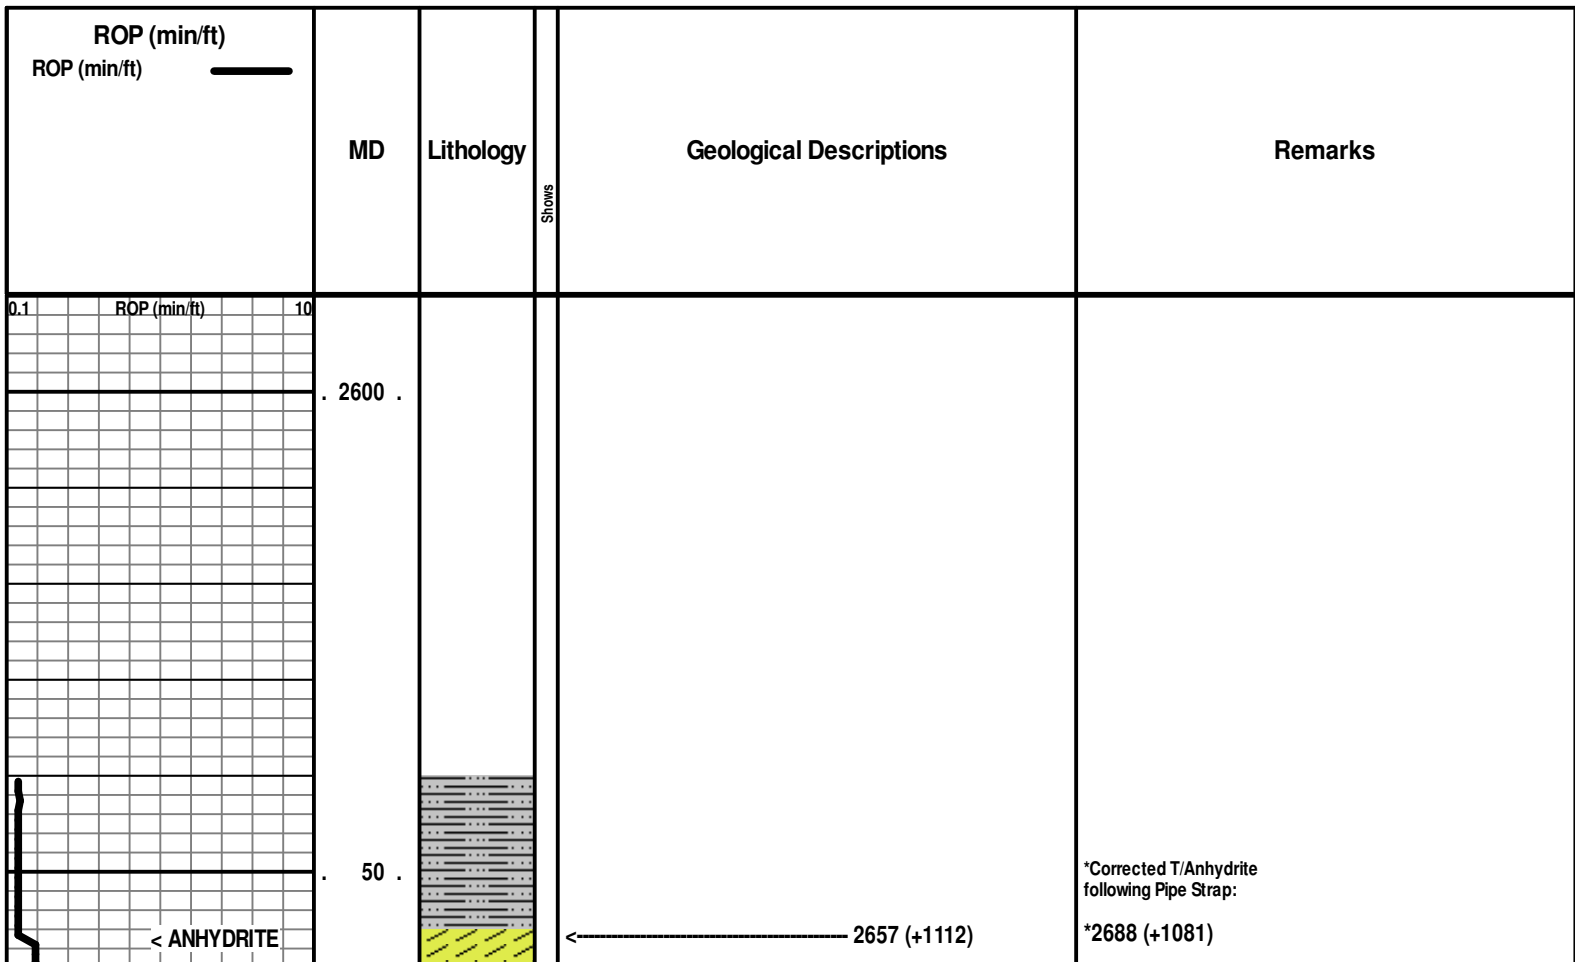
ROP (min/ft)
ROP (min/ft)

MD

Lithology

Shows

Geological Descriptions

Remarks

0.1 ROP (min/ft) 10

. 2600 .

. 50 .

< ANHYDRITE

<------------------------------------------ 2657 (+1112)

*Corrected T/Anhydrite following Pipe Strap:

*2688 (+1081)